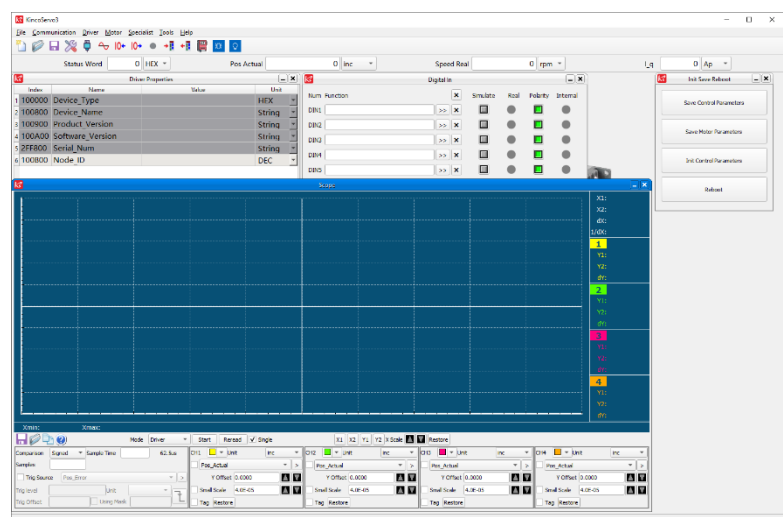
KincoServo3

File Communication Driver Motor Specialist Tools Help

Status Word 0 HEX
Pos Actual 0 inc
Speed Real 0 rpm
I_q 0 Ap

Driver Properties

| Index | Name | Value | Unit |
|---|---|---|---|
| 1 100000 | Device_Type | | HEX |
| 2 100800 | Device_Name | | String |
| 3 100900 | Product_Version | | String |
| 4 100A00 | Software_Version | | String |
| 5 2FF800 | Serial_Num | | String |
| 6 100B00 | Node_ID | | DEC |

Digital In

Num Function Simulate Real Polarity Internal
DIN1 >> X
DIN2 >> X
DIN3 >> X
DIN4 >> X
DIN5 >> X

Init Save Reboot

Save Control Parameters
Save Motor Parameters
Init Control Parameters
Reboot

Scope

X1:
X2:
dX:
1/dX:
1
Y1:
Y2:
dY:
2
Y1:
Y2:
dY:
3
Y1:
Y2:
dY:
4
Y1:
Y2:
dY:

Xmin: Xmax:

Mode Driver Start Reread Single X1 X2 Y1 Y2 X Scale Restore

Comparison Signal Sample Time 62.5us
Samples
Trig Source Pos_Error
Trig level Unit
Trig Offset Using Mask

CH1 Unit inc
Pos_Actual
Y Offset 0.0000
Small Scale 4.0E-05
Tag Restore

CH2 Unit inc
Pos_Actual
Y Offset 0.0000
Small Scale 4.0E-05
Tag Restore

CH3 Unit inc
Pos_Actual
Y Offset 0.0000
Small Scale 4.0E-05
Tag Restore

CH4 Unit inc
Pos_Actual
Y Offset 0.0000
Small Scale 4.0E-05
Tag Restore